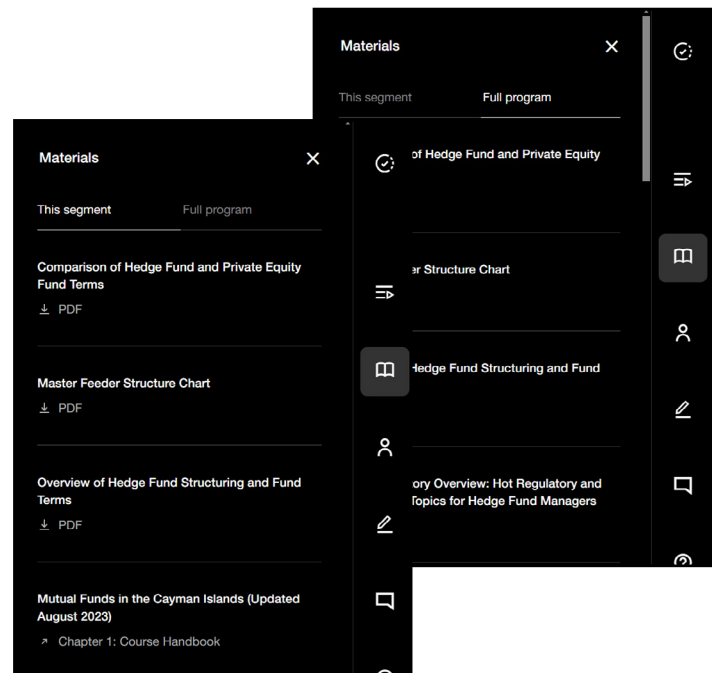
Materials

This segment

Full program

of Hedge Fund and Private Equity

er Structure Chart

Hedge Fund Structuring and Fund

ory Overview: Hot Regulatory and Topics for Hedge Fund Managers

Materials

This segment

Full program

Comparison of Hedge Fund and Private Equity Fund Terms

PDF

Master Feeder Structure Chart

PDF

Overview of Hedge Fund Structuring and Fund Terms

PDF

Mutual Funds in the Cayman Islands (Updated August 2023)

Chapter 1: Course Handbook